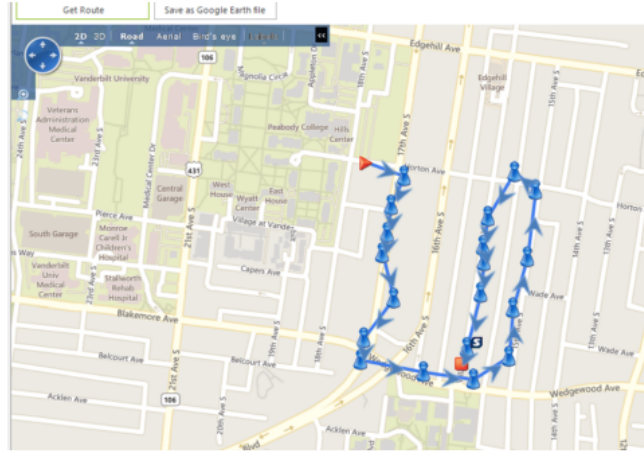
Get Route
Save as Google Earth file
2D 3D Road Aerial Bird's eye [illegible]
Edgehill Ave
Vanderbilt University
106
Magnolia Circle
Appleton Pl
18th Ave S
Edgehill Village
Veterans Administration Medical Center
Peabody College
Hills Center
17th Ave S
Horton Ave
15th Ave S
Horton
24th Ave S
23rd Ave S
Medical Center Dr
431
Central Garage
West House
Wyatt Center
East House
Village at Vander
16th Ave S
Pierce Ave
South Garage
Monroe Carell Jr. Children's Hospital
21st Ave S
14th Ave S
13th Ave S
Vanderbilt Univ Medical Center
Capers Ave
Stallworth Rehab Hospital
Wade Ave
Blakemore Ave
Belcourt Ave
Belcourt Ave
19th Ave S
18th Ave S
Wedgewood Ave
Wedgewood Ave
Acklen Ave
Acklen Ave
106
Blvd